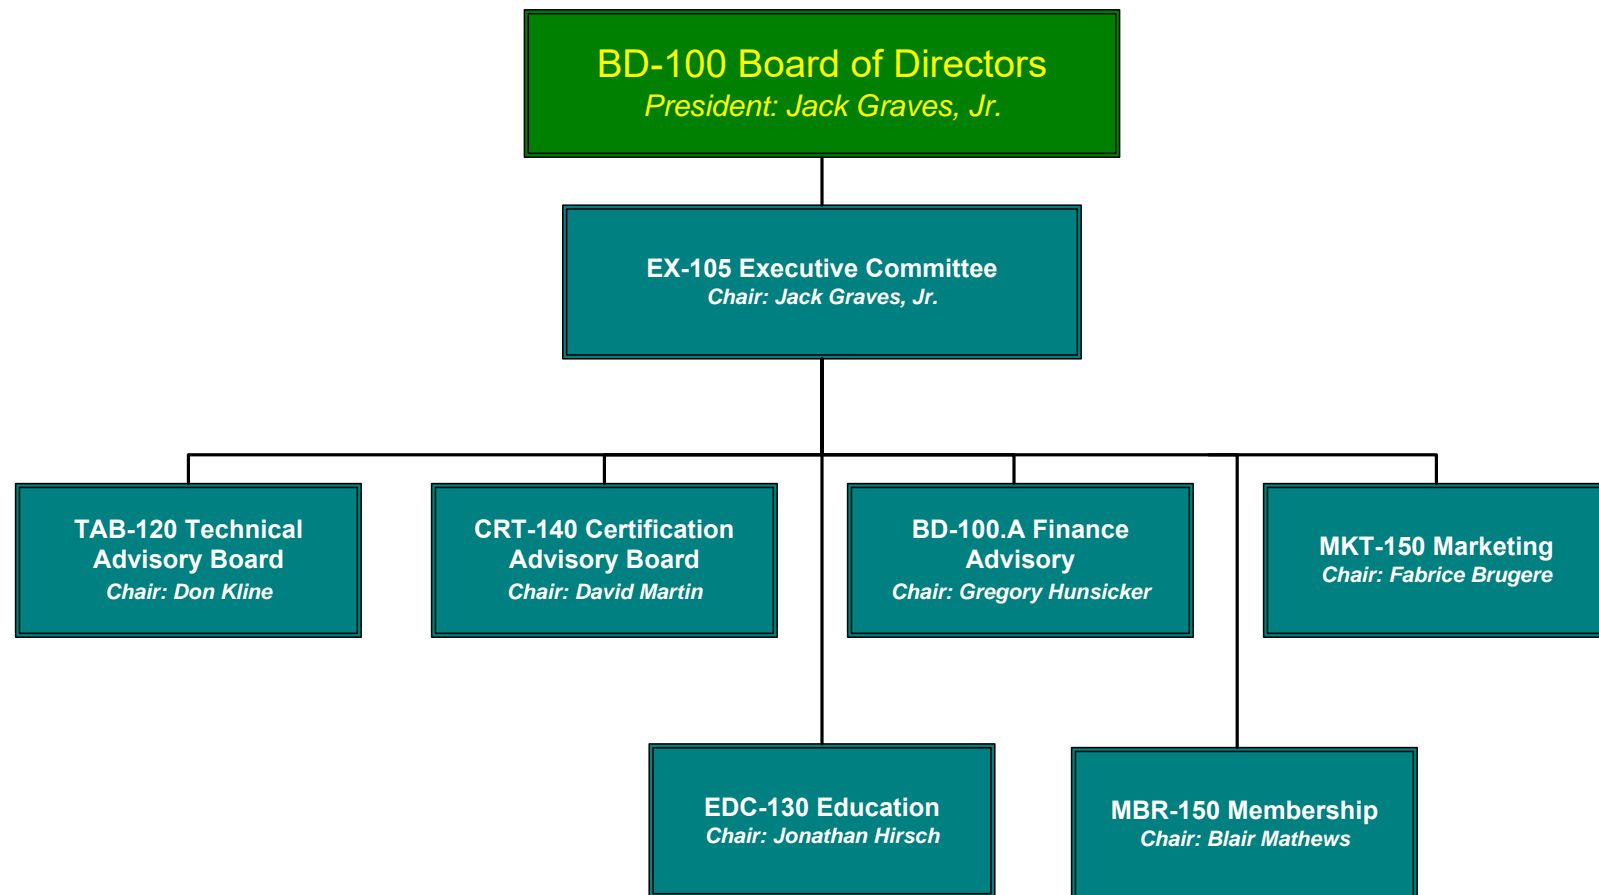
BD-100 Board of Directors
President: Jack Graves, Jr.

EX-105 Executive Committee
Chair: Jack Graves, Jr.

TAB-120 Technical Advisory Board
Chair: Don Kline

CRT-140 Certification Advisory Board
Chair: David Martin

BD-100.A Finance Advisory
Chair: Gregory Hunsicker

MKT-150 Marketing
Chair: Fabrice Brugere

EDC-130 Education
Chair: Jonathan Hirsch

MBR-150 Membership
Chair: Blair Mathews